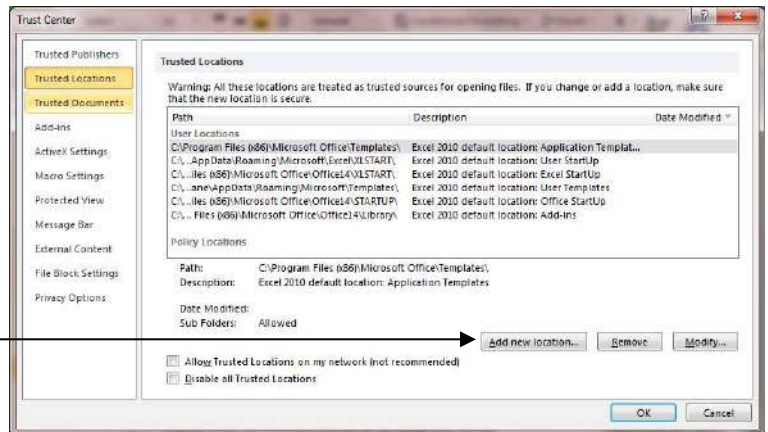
Trust Center

Trusted Publishers
Trusted Locations
Trusted Documents
Add-ins
ActiveX Settings
Macro Settings
Protected View
Message Bar
External Content
File Block Settings
Privacy Options

Trusted Locations

Warning: All these locations are treated as trusted sources for opening files. If you change or add a location, make sure that the new location is secure.

| Path | Description | Date Modified |
|---|---|---|
| User Locations | | |
| C:\Program Files (x86)\Microsoft Office\Templates\ | Excel 2010 default location: Application Templat... | |
| C:\...AppData\Roaming\Microsoft\Excel\XLSTART\ | Excel 2010 default location: User StartUp | |
| C:\...iles (x86)\Microsoft Office\Office14\XLSTART\ | Excel 2010 default location: Excel StartUp | |
| C:\...ane\AppData\Roaming\Microsoft\Templates\ | Excel 2010 default location: User Templates | |
| C:\...iles (x86)\Microsoft Office\Office14\STARTUP\ | Excel 2010 default location: Office StartUp | |
| C:\... Files (x86)\Microsoft Office\Office14\Library\ | Excel 2010 default location: Add-ins | |
| Policy Locations | | |

Path: C:\Program Files (x86)\Microsoft Office\Templates\
Description: Excel 2010 default location: Application Templates

Date Modified:
Sub Folders: Allowed

Add new location... Remove Modify...

Allow Trusted Locations on my network (not recommended)
Disable all Trusted Locations

OK Cancel